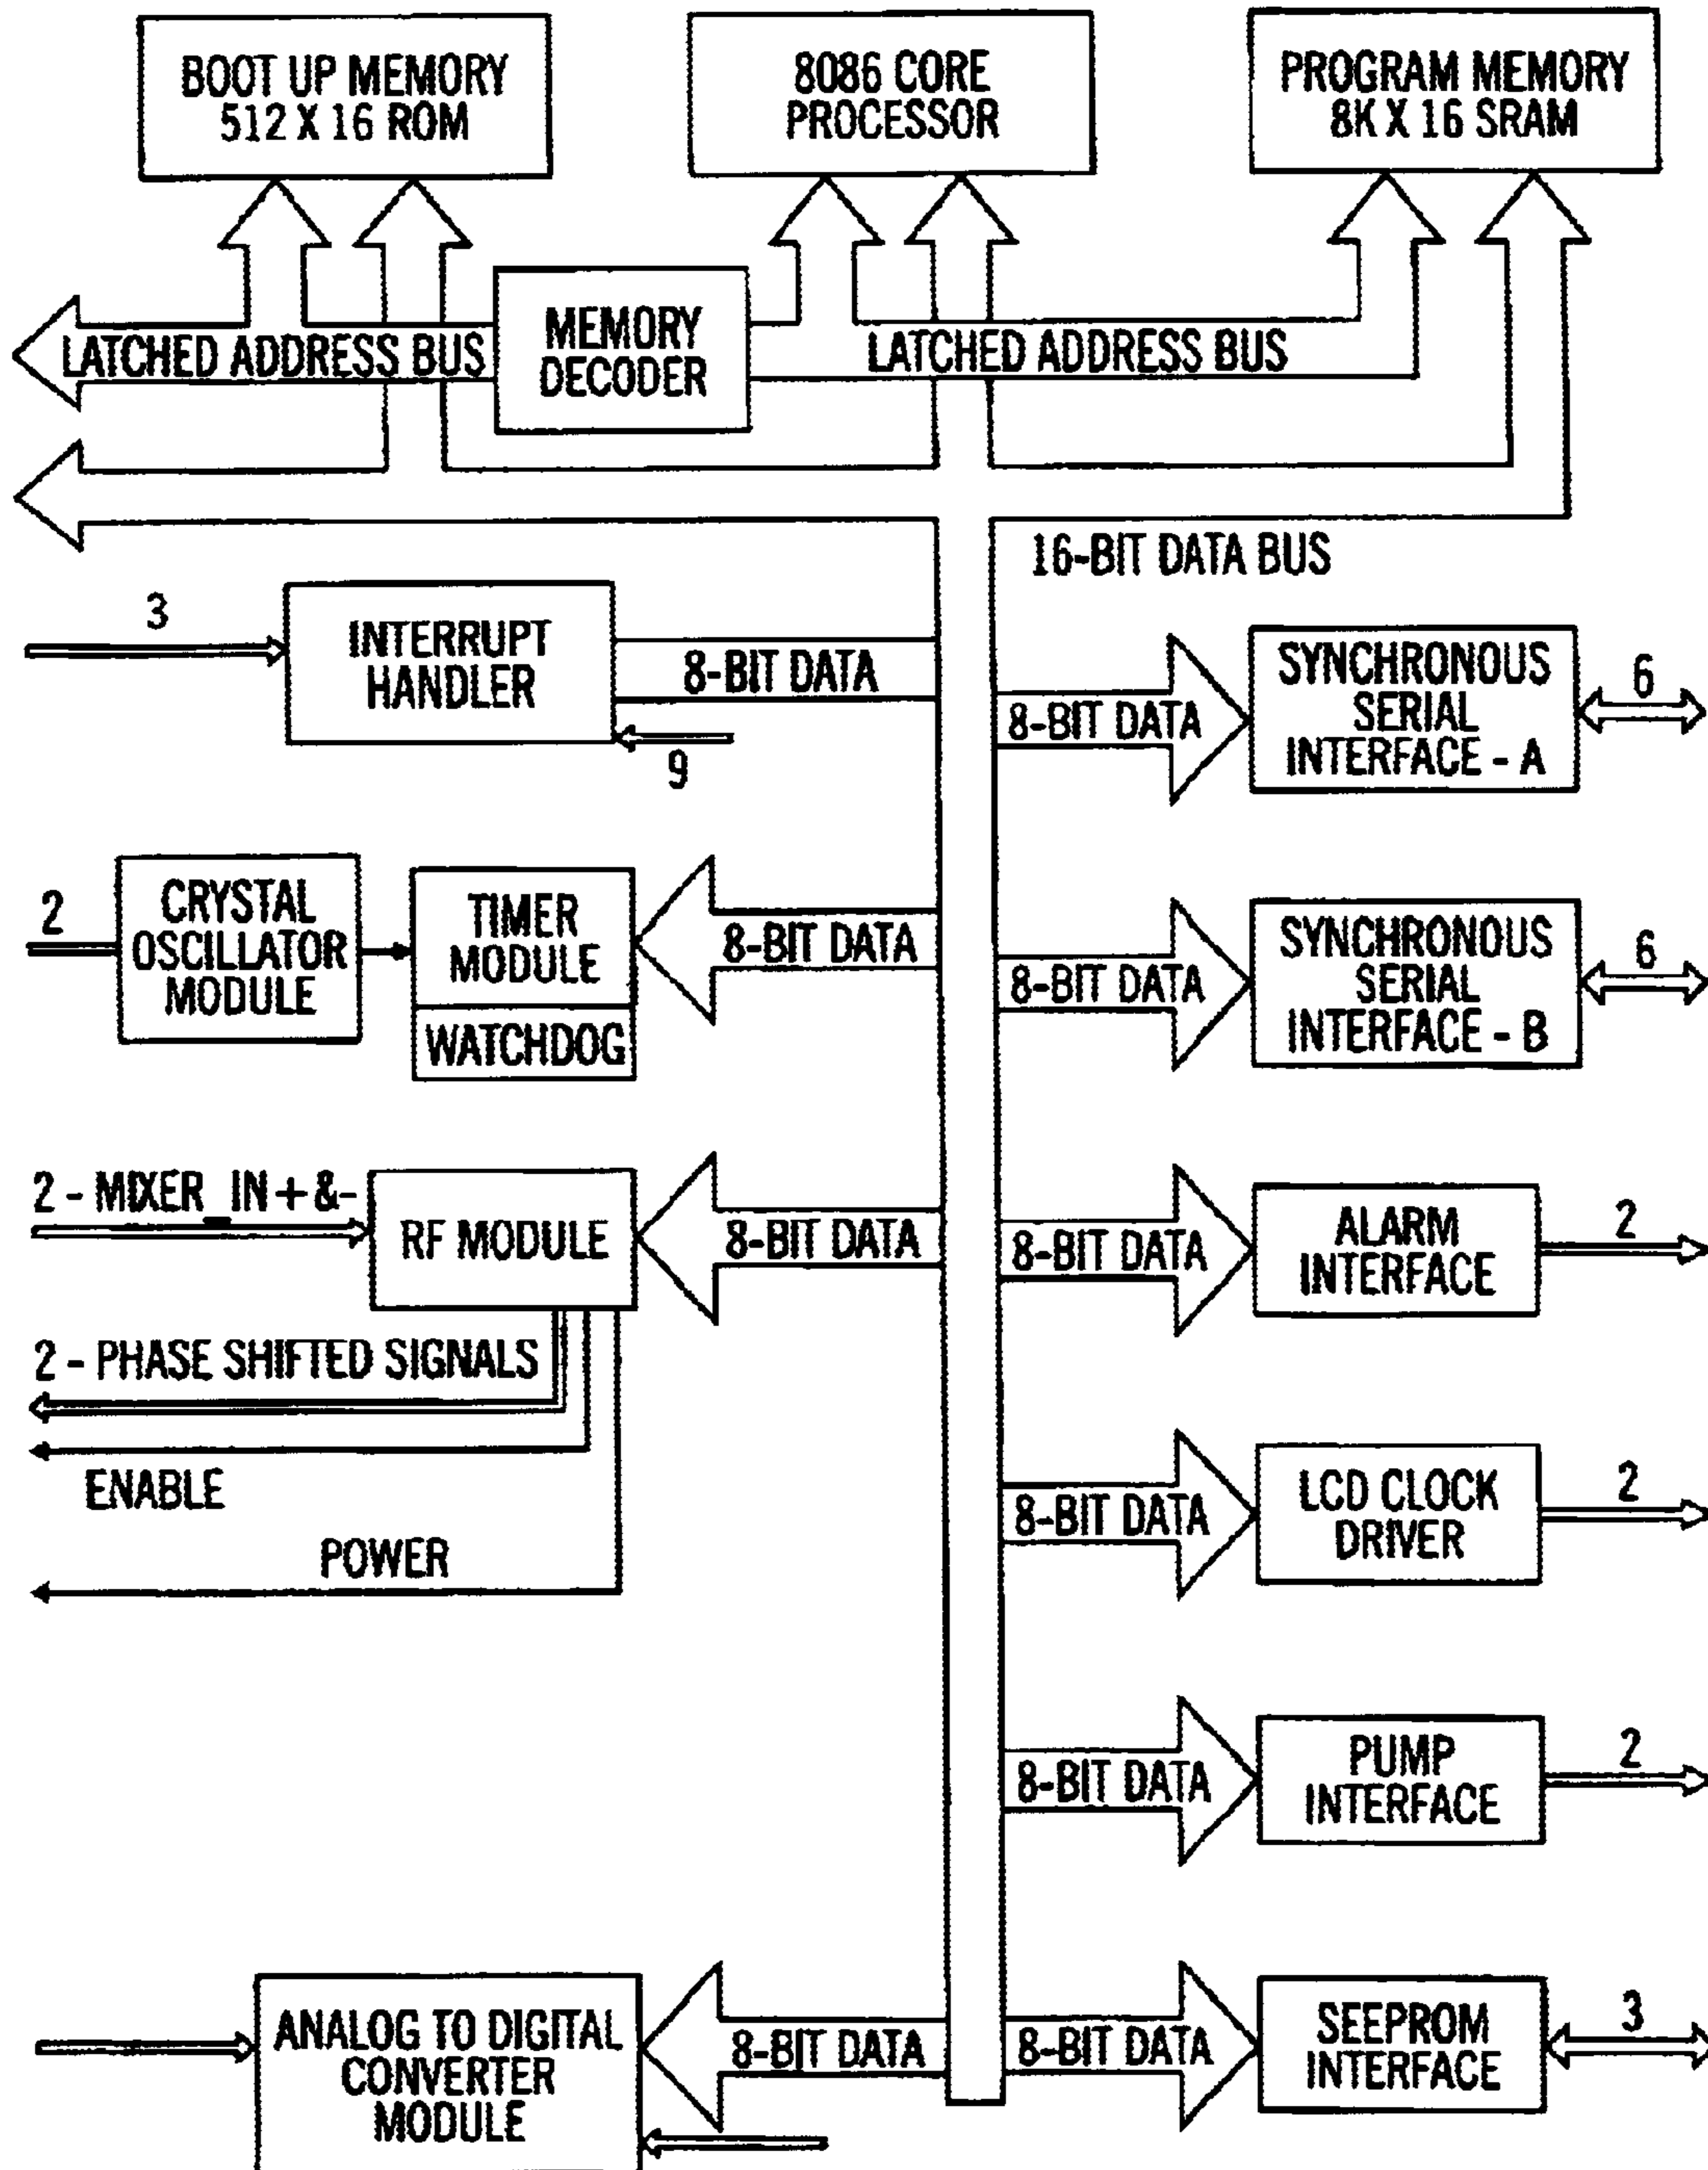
BOOT UP MEMORY
512 X 16 ROM

8086 CORE
PROCESSOR

PROGRAM MEMORY
8K X 16 SRAM

LATCHED ADDRESS BUS

MEMORY
DECODER

LATCHED ADDRESS BUS

16-BIT DATA BUS

3

INTERRUPT
HANDLER

8-BIT DATA

9

8-BIT DATA

SYNCHRONOUS
SERIAL
INTERFACE - A

6

2

CRYSTAL
OSCILLATOR
MODULE

TIMER
MODULE

WATCHDOG

8-BIT DATA

8-BIT DATA

SYNCHRONOUS
SERIAL
INTERFACE - B

6

2 - MIXER_IN + &-

RF MODULE

8-BIT DATA

8-BIT DATA

ALARM
INTERFACE

2

2 - PHASE SHIFTED SIGNALS

ENABLE

POWER

8-BIT DATA

LCD CLOCK
DRIVER

2

8-BIT DATA

PUMP
INTERFACE

2

ANALOG TO DIGITAL
CONVERTER
MODULE

8-BIT DATA

8-BIT DATA

SEEPROM
INTERFACE

3